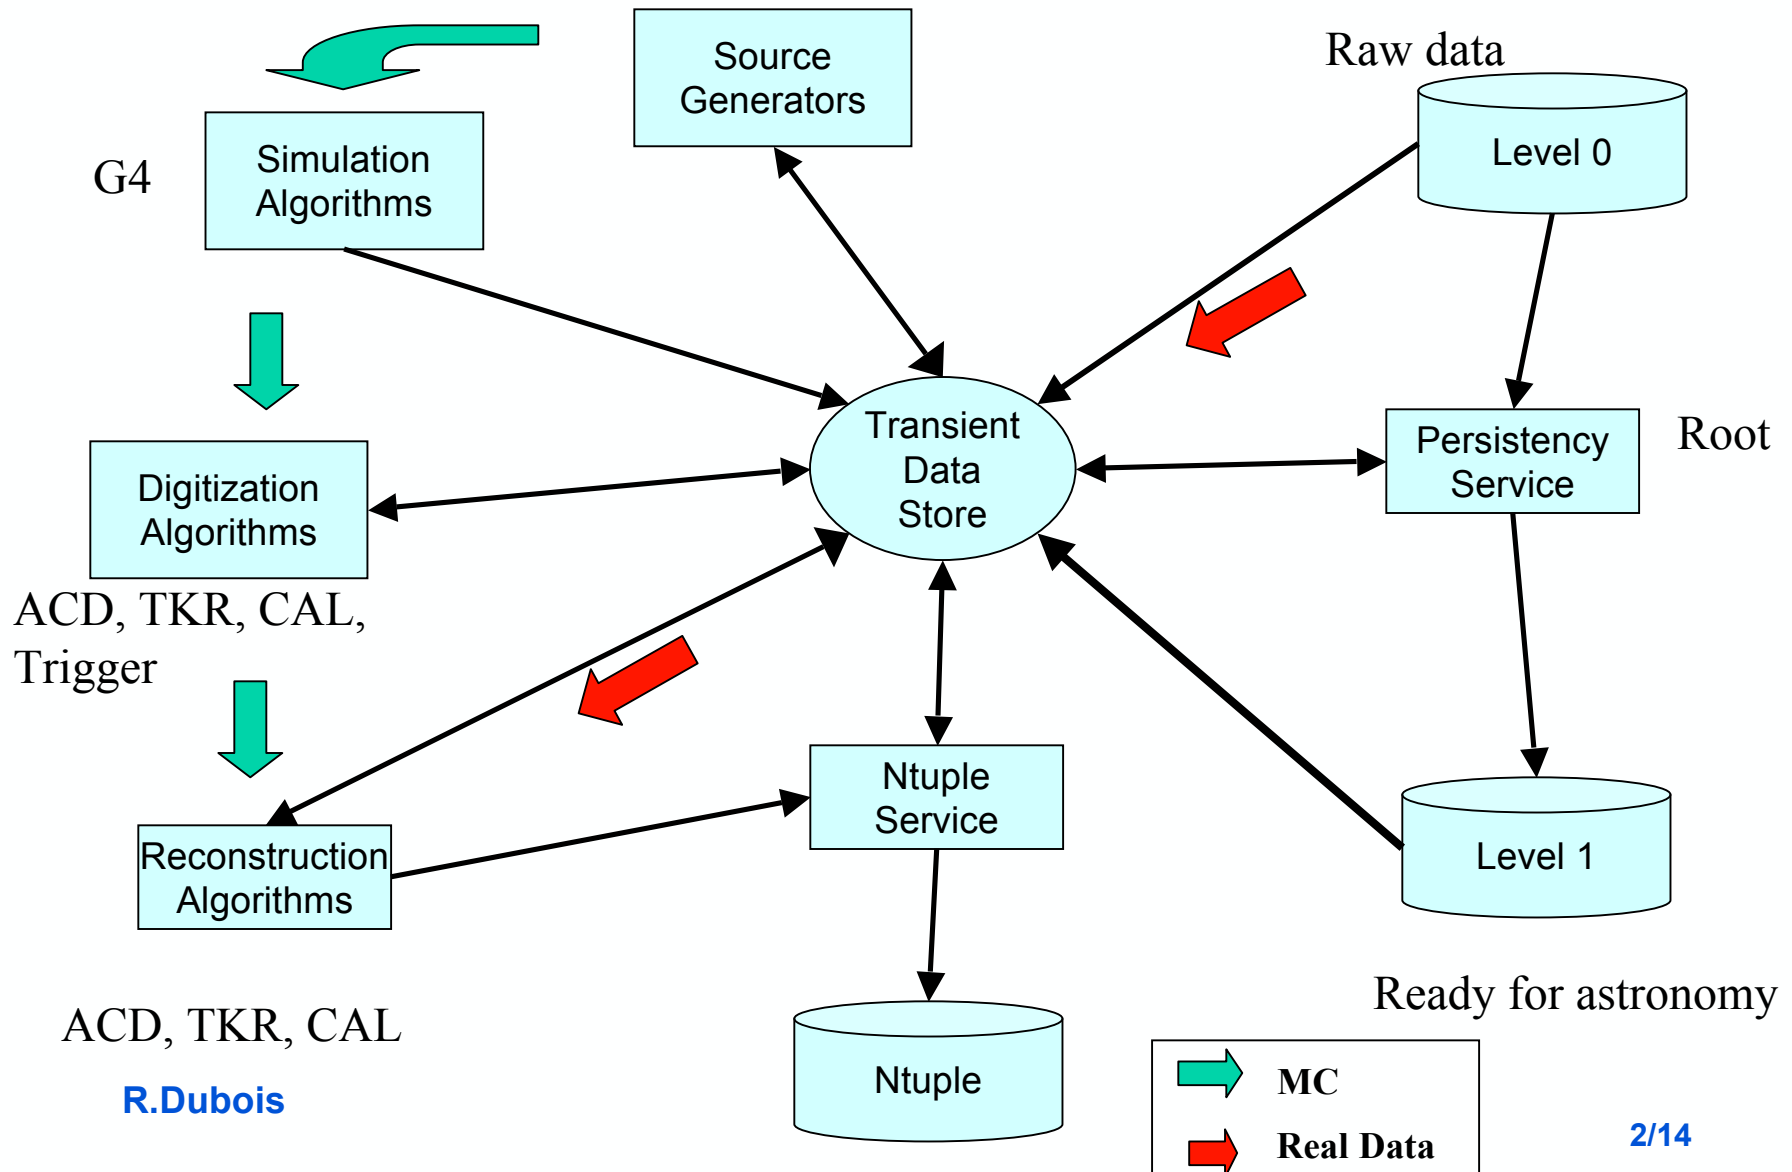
Source Generators

Raw data

Level 0

G4

Simulation Algorithms

Transient Data Store

Persistency Service

Root

Digitization Algorithms

ACD, TKR, CAL, Trigger

Ntuple Service

Reconstruction Algorithms

Level 1

Ntuple

Ready for astronomy

ACD, TKR, CAL

R.Dubois

MC

Real Data

2/14